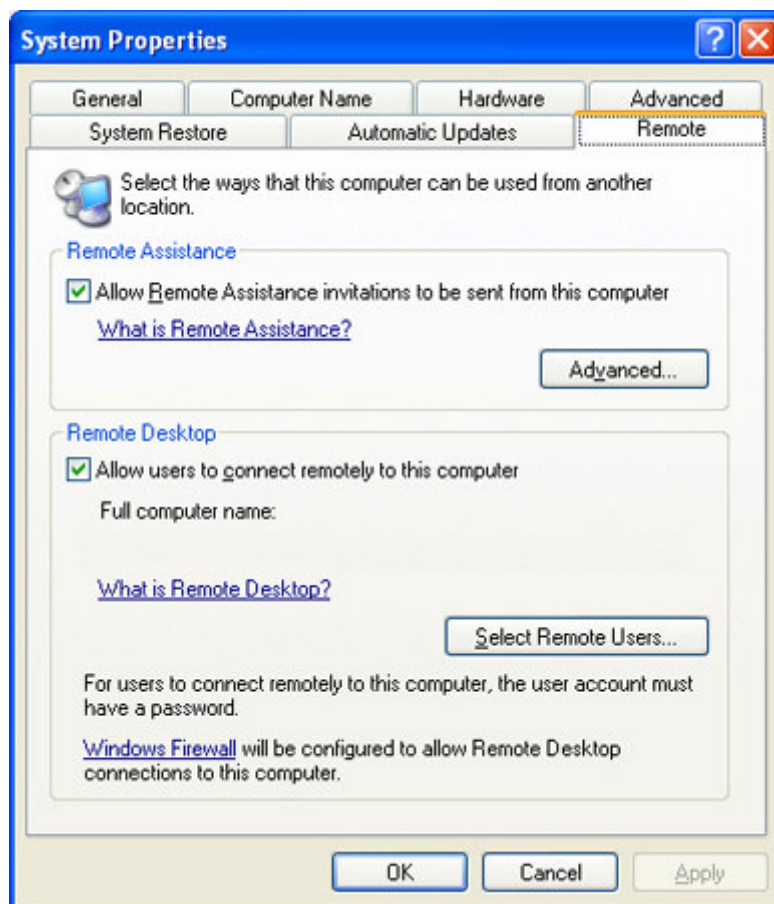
System Properties

General
Computer Name
Hardware
Advanced
System Restore
Automatic Updates
Remote

Select the ways that this computer can be used from another location.

Remote Assistance

Allow Remote Assistance invitations to be sent from this computer

What is Remote Assistance?

Advanced...

Remote Desktop

Allow users to connect remotely to this computer

Full computer name:

What is Remote Desktop?

Select Remote Users...

For users to connect remotely to this computer, the user account must have a password.

Windows Firewall will be configured to allow Remote Desktop connections to this computer.

OK
Cancel
Apply